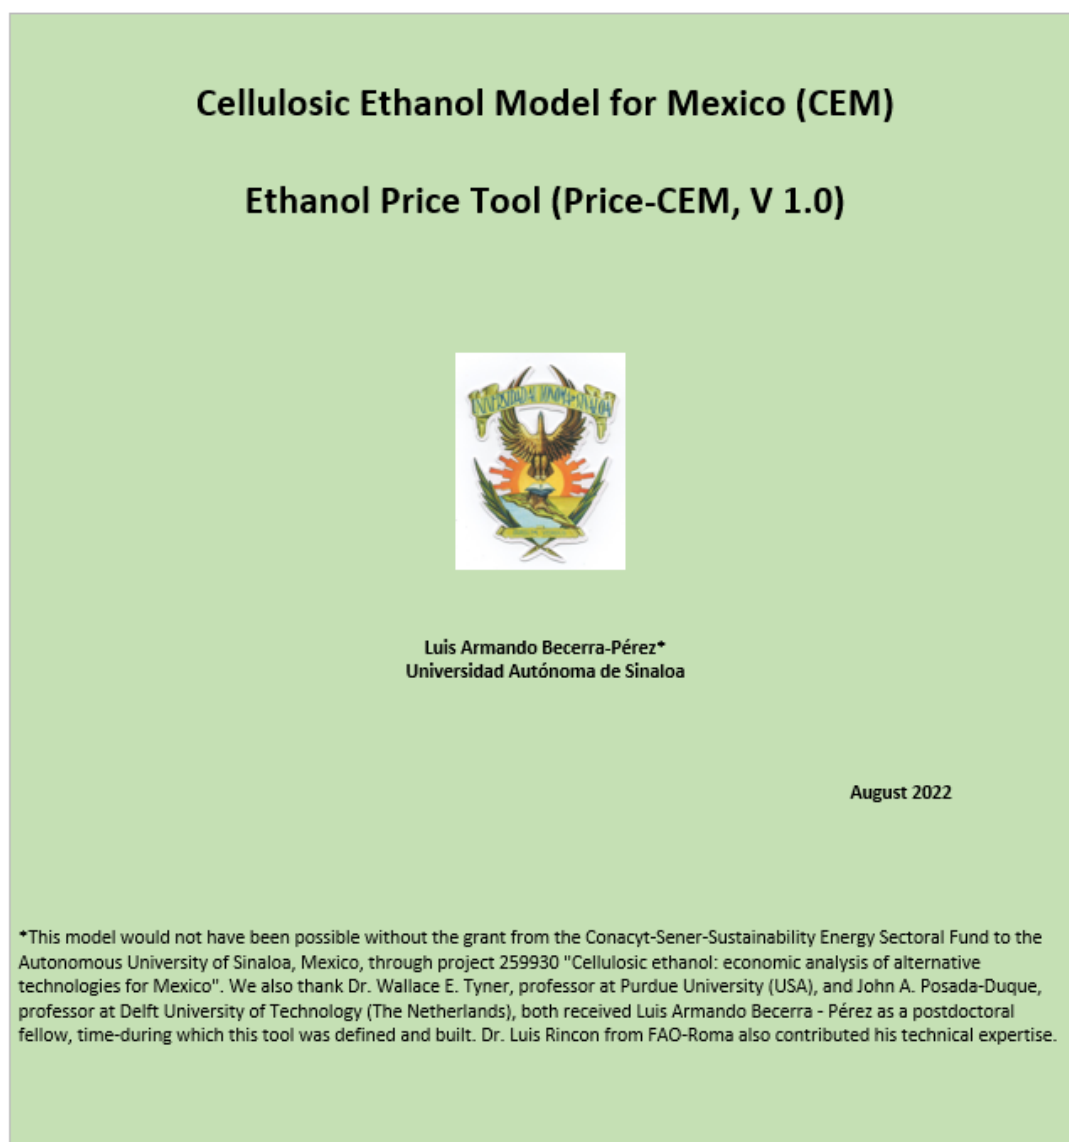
Cellulosic Ethanol Model for Mexico (CEM)

Ethanol Price Tool (Price-CEM, V 1.0)

UNIVERSIDAD AUTONOMA DE SINALOA

Luis Armando Becerra-Pérez*
Universidad Autónoma de Sinaloa

August 2022

*This model would not have been possible without the grant from the Conacyt-Sener-Sustainability Energy Sectoral Fund to the Autonomous University of Sinaloa, Mexico, through project 259930 "Cellulosic ethanol: economic analysis of alternative technologies for Mexico". We also thank Dr. Wallace E. Tyner, professor at Purdue University (USA), and John A. Posada-Duque, professor at Delft University of Technology (The Netherlands), both received Luis Armando Becerra - Pérez as a postdoctoral fellow, time-during which this tool was defined and built. Dr. Luis Rincon from FAO-Roma also contributed his technical expertise.